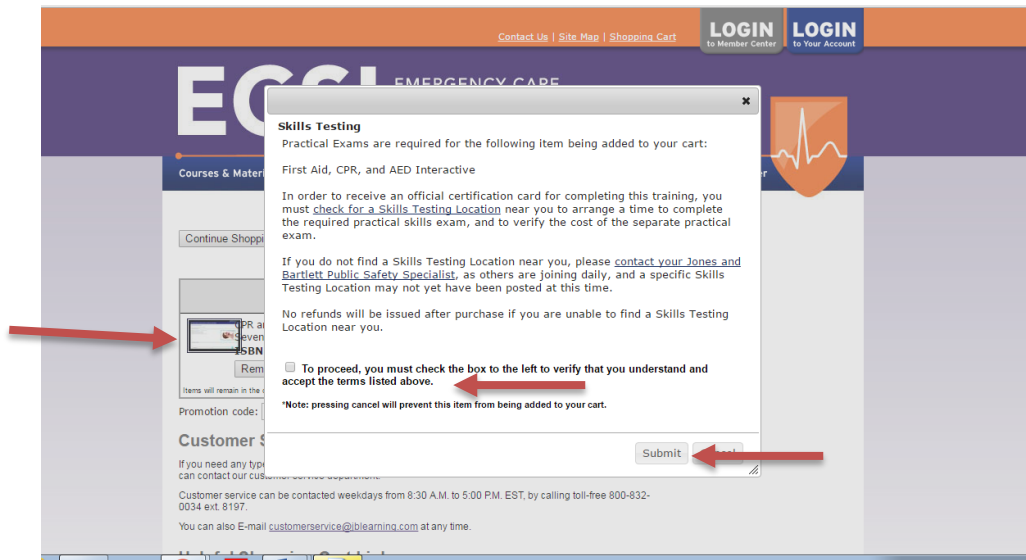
Contact Us | Site Map | Shopping Cart

LOGIN to Member Center

LOGIN to Your Account

EC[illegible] EMERGENCY CARE

Courses & Materi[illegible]

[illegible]er

Continue Shoppi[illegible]

CPR a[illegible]
Seven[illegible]
ISBN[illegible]

Rem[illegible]

Items will remain in the c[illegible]

Promotion code:

Customer S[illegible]

If you need any type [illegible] can contact our custo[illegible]

Customer service can be contacted weekdays from 8:30 A.M. to 5:00 P.M. EST, by calling toll-free 800-832-0034 ext. 8197.

You can also E-mail customerservice@jblearning.com at any time.

×

Skills Testing

Practical Exams are required for the following item being added to your cart:

First Aid, CPR, and AED Interactive

In order to receive an official certification card for completing this training, you must check for a Skills Testing Location near you to arrange a time to complete the required practical skills exam, and to verify the cost of the separate practical exam.

If you do not find a Skills Testing Location near you, please contact your Jones and Bartlett Public Safety Specialist, as others are joining daily, and a specific Skills Testing Location may not yet have been posted at this time.

No refunds will be issued after purchase if you are unable to find a Skills Testing Location near you.

To proceed, you must check the box to the left to verify that you understand and accept the terms listed above.

*Note: pressing cancel will prevent this item from being added to your cart.

Submit

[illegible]ncel